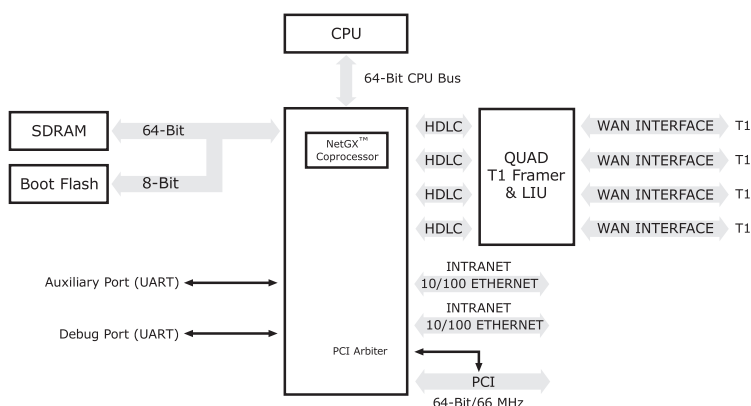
CPU

64-Bit CPU Bus

SDRAM

64-Bit

Boot Flash

8-Bit

NetGX$^{TM}$ Coprocessor

HDLC

HDLC

HDLC

HDLC

QUAD T1 Framer & LIU

WAN INTERFACE

T1

WAN INTERFACE

T1

WAN INTERFACE

T1

WAN INTERFACE

T1

Auxiliary Port (UART)

INTRANET 10/100 ETHERNET

INTRANET 10/100 ETHERNET

Debug Port (UART)

PCI Arbiter

PCI

64-Bit/66 MHz